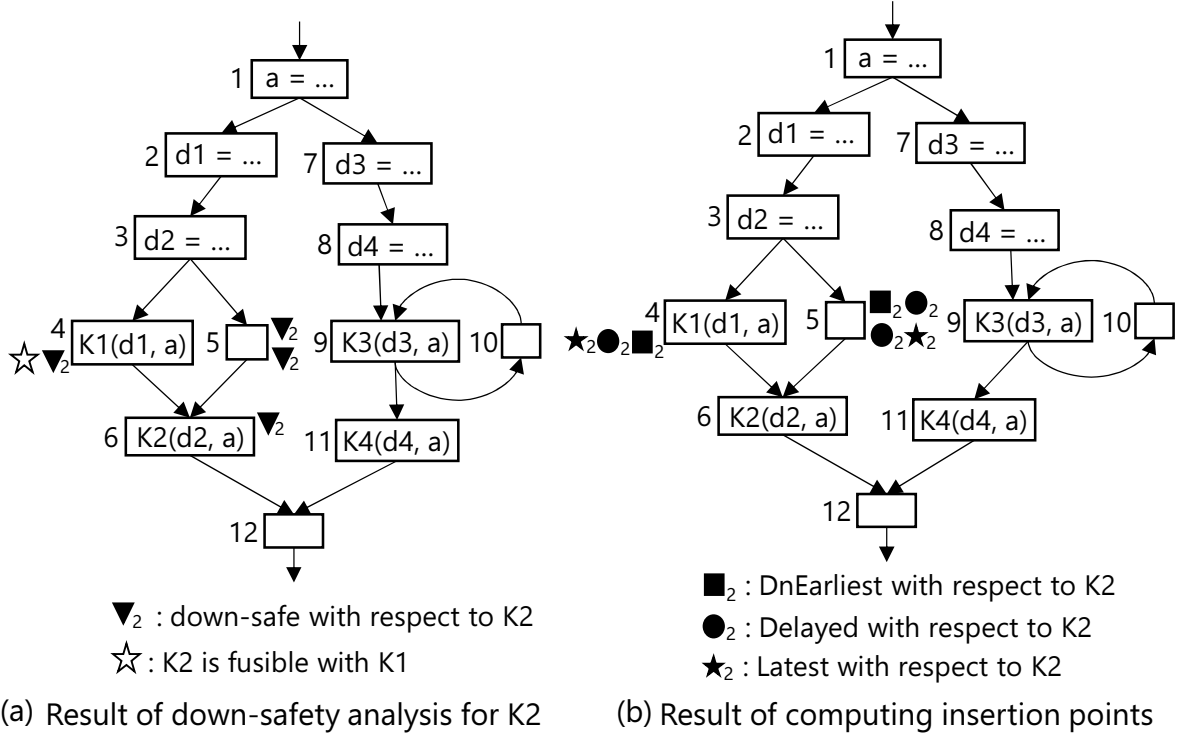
1 a = ...

2 d1 = ...
7 d3 = ...

3 d2 = ...
8 d4 = ...

4 K1(d1, a)
☆ ▼$_2$
5 ▼$_2$ ▼$_2$
9 K3(d3, a)
10

6 K2(d2, a) ▼$_2$
11 K4(d4, a)

12

▼$_2$ : down-safe with respect to K2
☆ : K2 is fusible with K1

(a) Result of down-safety analysis for K2

1 a = ...

2 d1 = ...
7 d3 = ...

3 d2 = ...
8 d4 = ...

4 K1(d1, a)
★$_2$●$_2$■$_2$
5 ■$_2$●$_2$ ●$_2$★$_2$
9 K3(d3, a)
10

6 K2(d2, a)
11 K4(d4, a)

12

■$_2$ : DnEarliest with respect to K2
●$_2$ : Delayed with respect to K2
★$_2$ : Latest with respect to K2

(b) Result of computing insertion points